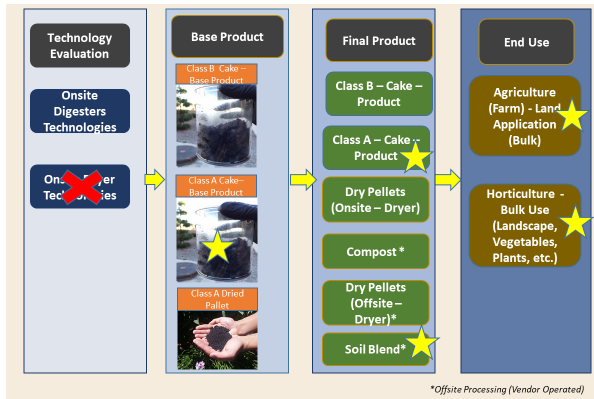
Technology Evaluation

Onsite Digesters Technologies

Ons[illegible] Tech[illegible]ies

Base Product

Class B Cake – Base Product

Class A Cake– Base Product

Class A Dried Pallet

Final Product

Class B – Cake – Product

Class A – Cake – Product

Dry Pellets (Onsite – Dryer)

Compost *

Dry Pellets (Offsite – Dryer)*

Soil Blend*

End Use

Agriculture (Farm) - Land Application (Bulk)

Horticulture - Bulk Use (Landscape, Vegetables, Plants, etc.)

*Offsite Processing (Vendor Operated)